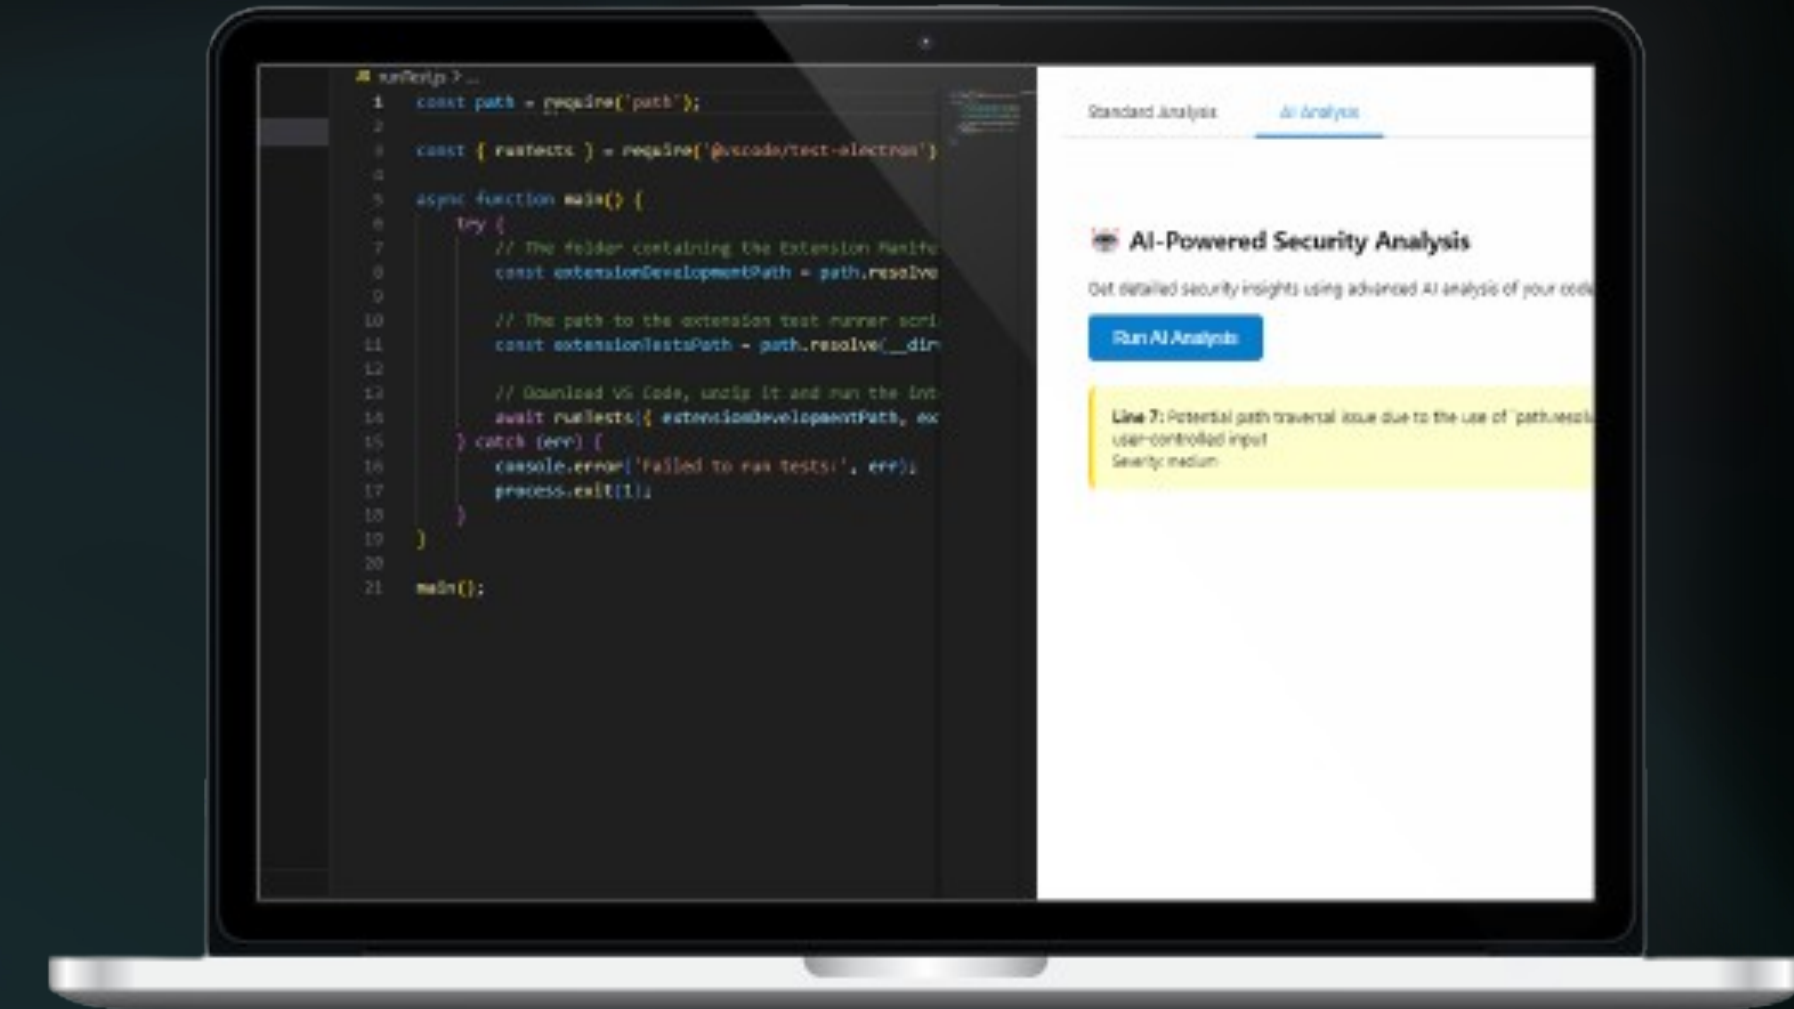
JS runTest.js > ...

1 const path = require('path');
2
3 const { runTests } = require('@vscode/test-electron');
4
5 async function main() {
6 try {
7 // The folder containing the Extension Manife
8 const extensionDevelopmentPath = path.resolve
9
10 // The path to the extension test runner scri
11 const extensionTestsPath = path.resolve(__dir
12
13 // Download VS Code, unzip it and run the int
14 await runTests({ extensionDevelopmentPath, ex
15 } catch (err) {
16 console.error('Failed to run tests:', err);
17 process.exit(1);
18 }
19 }
20
21 main();

Standard Analysis AI Analysis

AI-Powered Security Analysis

Get detailed security insights using advanced AI analysis of your code

Run AI Analysis

Line 7: Potential path traversal issue due to the use of `path.resol user-controlled input
Severity: medium